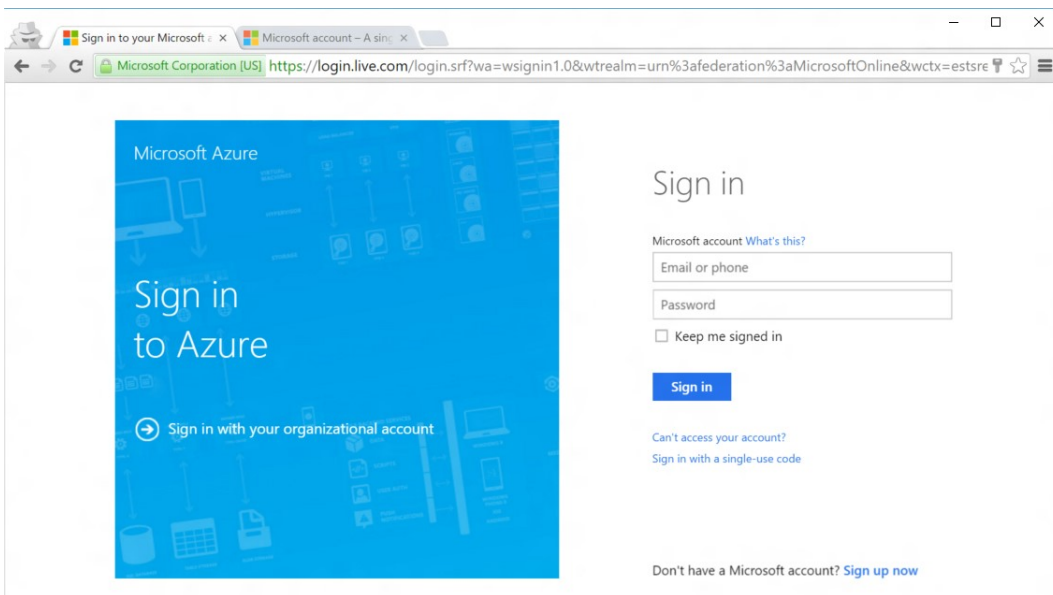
Sign in to your Microsoft a ×
Microsoft account – A sing ×

Microsoft Corporation [US] https://login.live.com/login.srf?wa=wsignin1.0&wtrealm=urn%3afederation%3aMicrosoftOnline&wctx=estsre

Microsoft Azure

Sign in to Azure

Sign in with your organizational account

Sign in

Microsoft account What's this?

Email or phone

Password

Keep me signed in

Sign in

Can't access your account?

Sign in with a single-use code

Don't have a Microsoft account? Sign up now